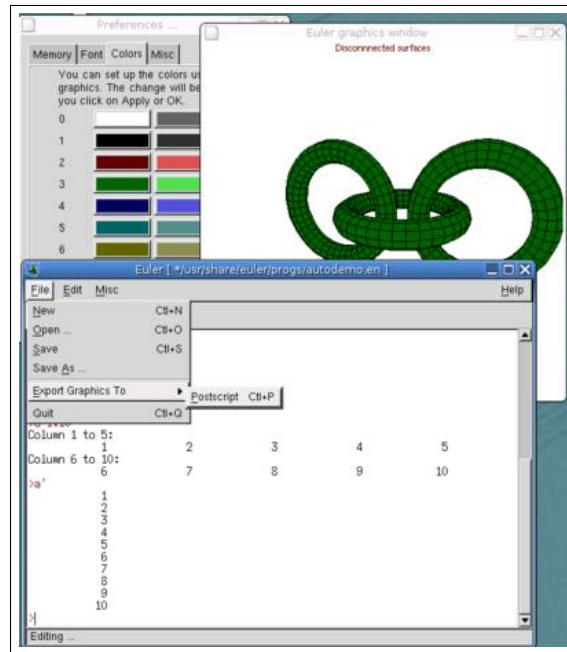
Preferences ...

Memory Font Colors Misc

You can set up the colors u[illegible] graphics. The change will be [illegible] you click on Apply or OK.

0
1
2
3
4
5
6

Euler graphics window

Disconnnected surfaces

Euler [ */usr/share/euler/progs/autodemo.en ]

File Edit Misc Help

New Ctl+N
Open ... Ctl+O
Save Ctl+S
Save As ...
Export Graphics To
Postscript Ctl+P
Quit Ctl+Q

Column 1 to 5:
1 2 3 4 5
Column 6 to 10:
6 7 8 9 10
>a'
1
2
3
4
5
6
7
8
9
10
>

Editing ...